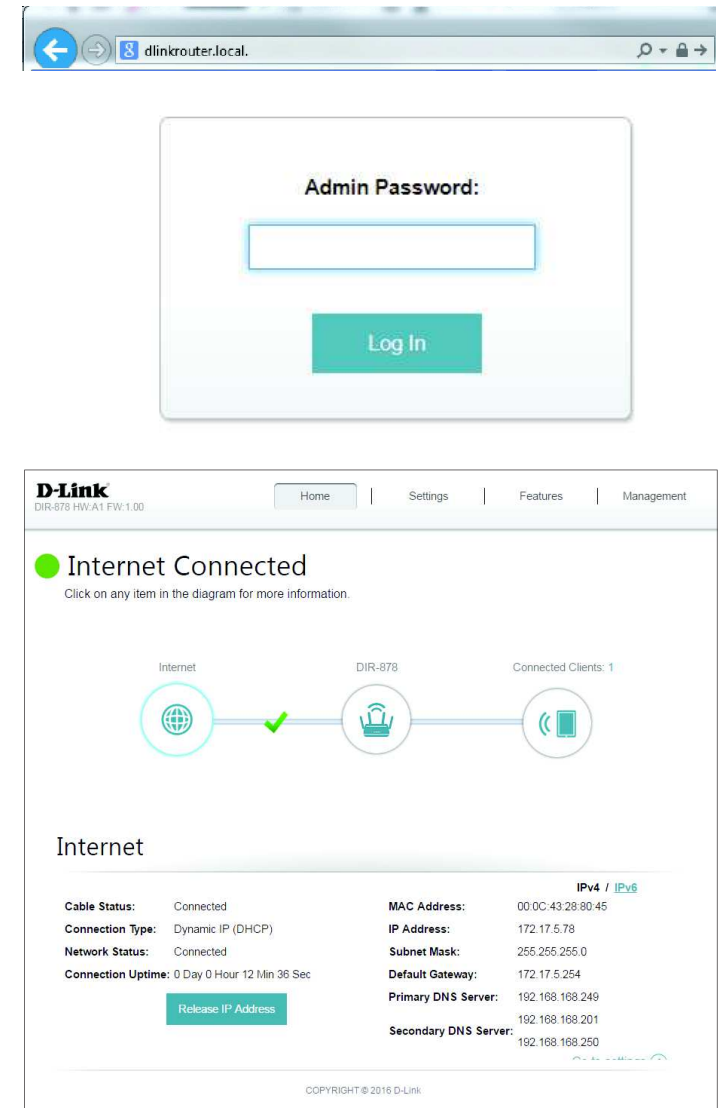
dlinkrouter.local.

Admin Password:

Log In

D-Link
DIR-878 HW:A1 FW:1.00

Home | Settings | Features | Management

Internet Connected
Click on any item in the diagram for more information.

Internet
DIR-878
Connected Clients: 1

Internet

IPv4 / IPv6

| | | | |
|---|---|---|---|
| Cable Status: | Connected | MAC Address: | 00:0C:43:28:80:45 |
| Connection Type: | Dynamic IP (DHCP) | IP Address: | 172.17.5.78 |
| Network Status: | Connected | Subnet Mask: | 255.255.255.0 |
| Connection Uptime: | 0 Day 0 Hour 12 Min 36 Sec | Default Gateway: | 172.17.5.254 |
| | | Primary DNS Server: | 192.168.168.249 |
| | | Secondary DNS Server: | 192.168.168.201 192.168.168.250 |

Release IP Address

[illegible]

COPYRIGHT © 2016 D-Link